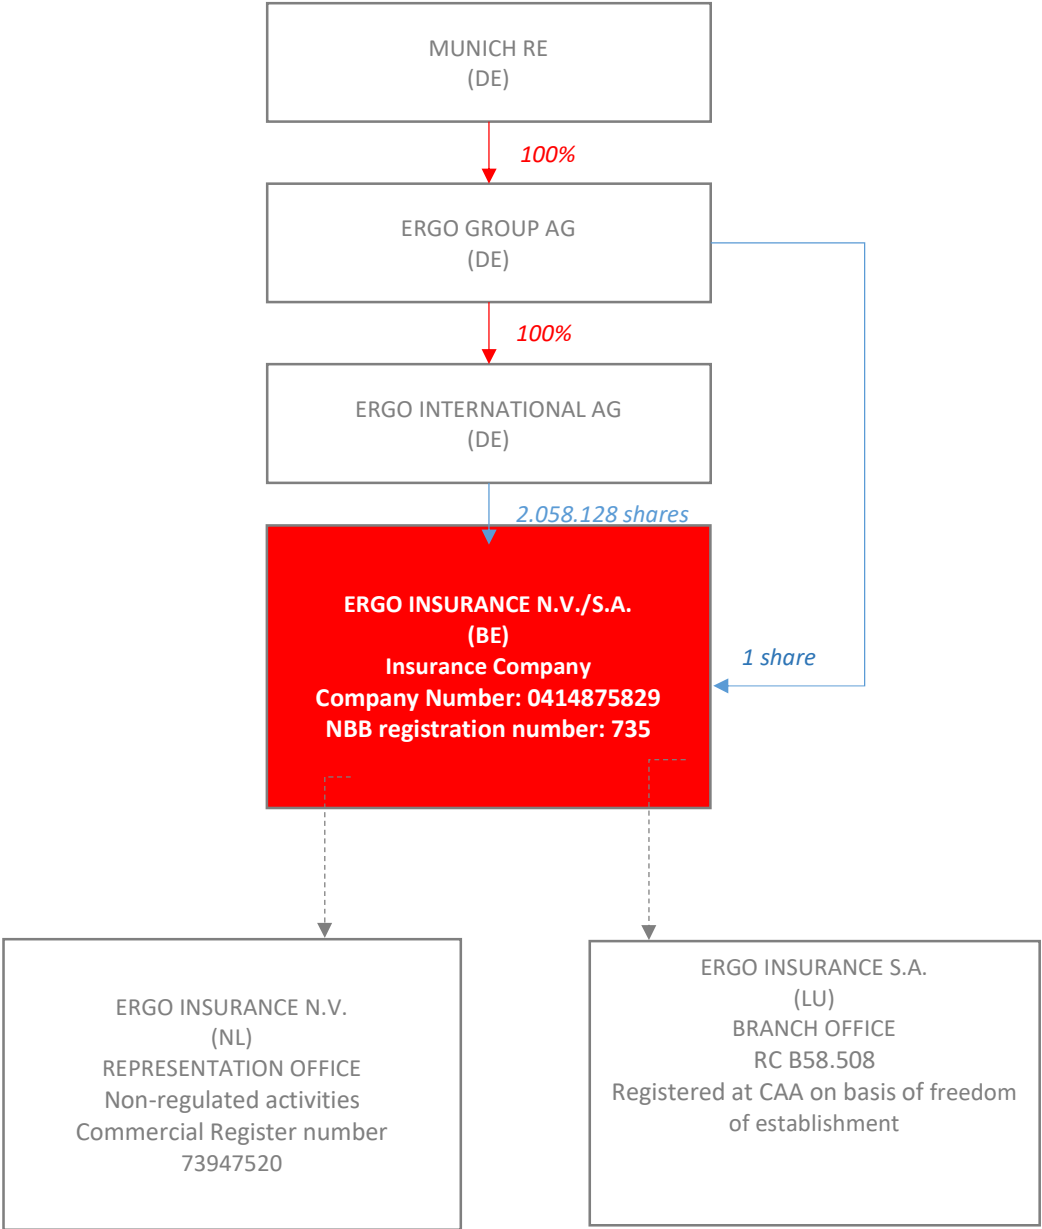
MUNICH RE
(DE)

100%

ERGO GROUP AG
(DE)

100%

ERGO INTERNATIONAL AG
(DE)

2.058.128 shares

ERGO INSURANCE N.V./S.A.
(BE)
Insurance Company
Company Number: 0414875829
NBB registration number: 735

1 share

ERGO INSURANCE N.V.
(NL)
REPRESENTATION OFFICE
Non-regulated activities
Commercial Register number
73947520

ERGO INSURANCE S.A.
(LU)
BRANCH OFFICE
RC B58.508
Registered at CAA on basis of freedom of establishment